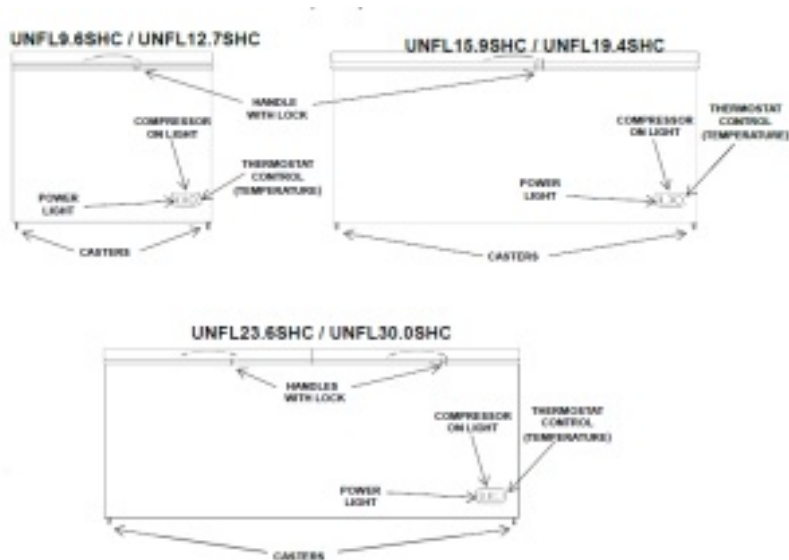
UNFL9.6SHC / UNFL12.7SHC

UNFL15.9SHC / UNFL19.4SHC

HANDLE WITH LOCK

COMPRESSOR ON LIGHT

THERMOSTAT CONTROL (TEMPERATURE)

POWER LIGHT

CASTERS

COMPRESSOR ON LIGHT

THERMOSTAT CONTROL (TEMPERATURE)

POWER LIGHT

CASTERS

UNFL23.6SHC / UNFL30.0SHC

HANDLES WITH LOCK

COMPRESSOR ON LIGHT

THERMOSTAT CONTROL (TEMPERATURE)

POWER LIGHT

CASTERS